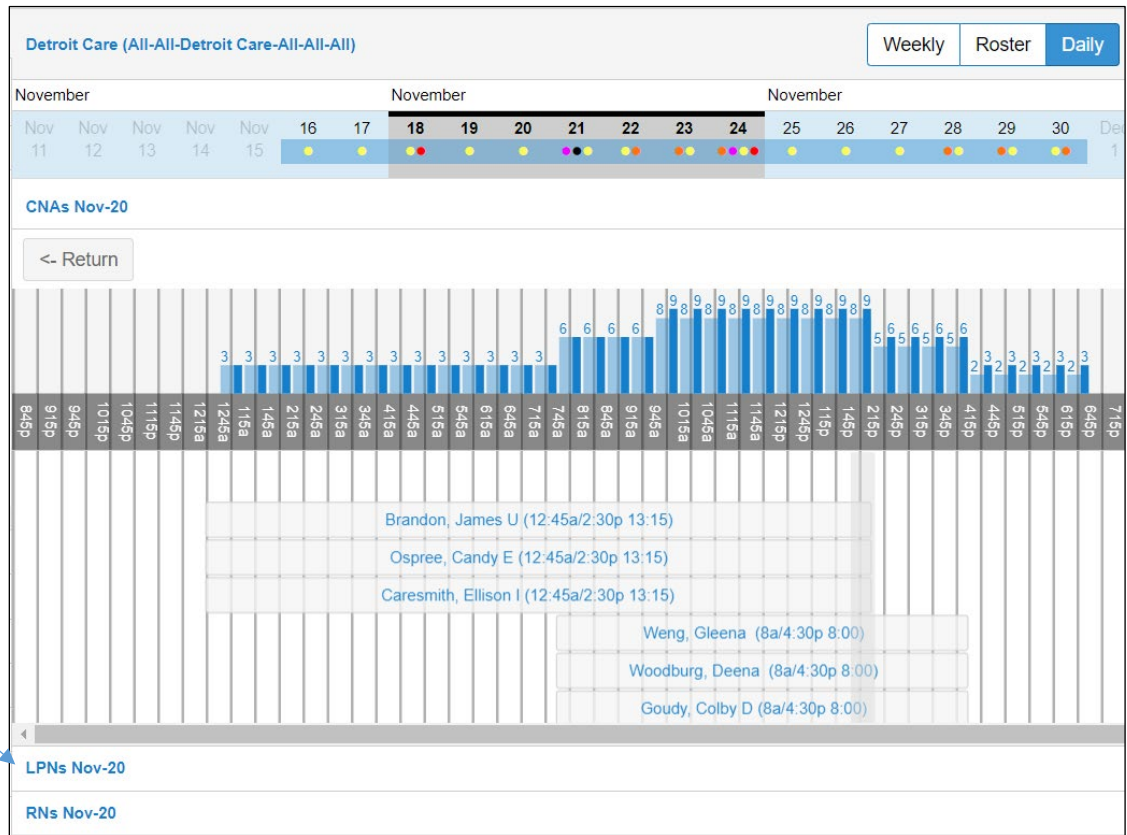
Detroit Care (All-All-Detroit Care-All-All-All)

Weekly Roster Daily

November November November

Nov 11 Nov 12 Nov 13 Nov 14 Nov 15 16 17 18 19 20 21 22 23 24 25 26 27 28 29 30 Dec 1

CNAs Nov-20

<- Return

3 3 3 3 3 3 3 3 3 3 3 3 3 3 6 6 6 6 8 9 8 9 8 9 8 9 8 9 8 9 8 9 8 9 8 9 5 6 5 6 5 6 5 6 2 3 2 3 2 3 2 3 2 3

845p 915p 945p 1015p 1045p 1115p 1145p 1215a 1245a 115a 145a 215a 245a 315a 345a 415a 445a 515a 545a 615a 645a 715a 745a 815a 845a 915a 945a 1015a 1045a 1115a 1145a 1215p 1245p 115p 145p 215p 245p 315p 345p 415p 445p 515p 545p 615p 645p 715p

Brandon, James U (12:45a/2:30p 13:15)

Ospree, Candy E (12:45a/2:30p 13:15)

Caresmith, Ellison I (12:45a/2:30p 13:15)

Weng, Gleena (8a/4:30p 8:00)

Woodburg, Deena (8a/4:30p 8:00)

Goudy, Colby D (8a/4:30p 8:00)

LPNs Nov-20

RNs Nov-20